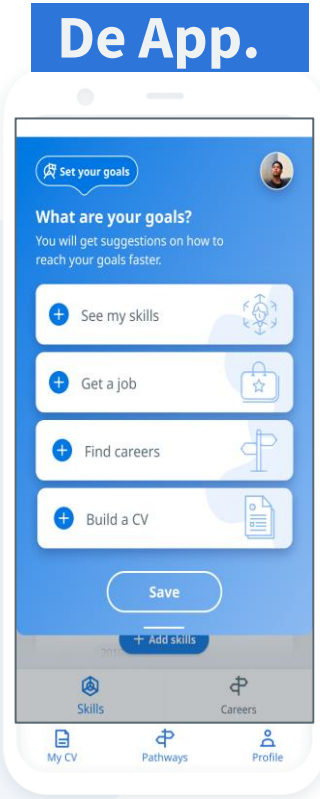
De App.

Set your goals

What are your goals?

You will get suggestions on how to reach your goals faster.

See my skills

Get a job

Find careers

Build a CV

Save

+ Add skills

201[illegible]

Skills

Careers

My CV

Pathways

Profile